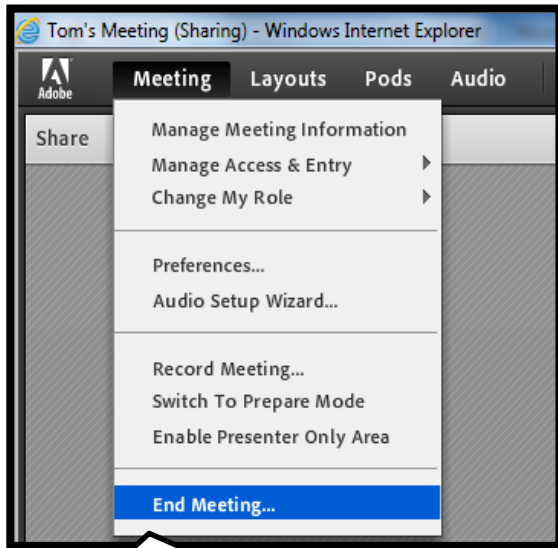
Tom's Meeting (Sharing) - Windows Internet Explorer

Adobe

Meeting Layouts Pods Audio

Share

Manage Meeting Information
Manage Access & Entry
Change My Role

Preferences...
Audio Setup Wizard...

Record Meeting...
Switch To Prepare Mode
Enable Presenter Only Area

End Meeting...